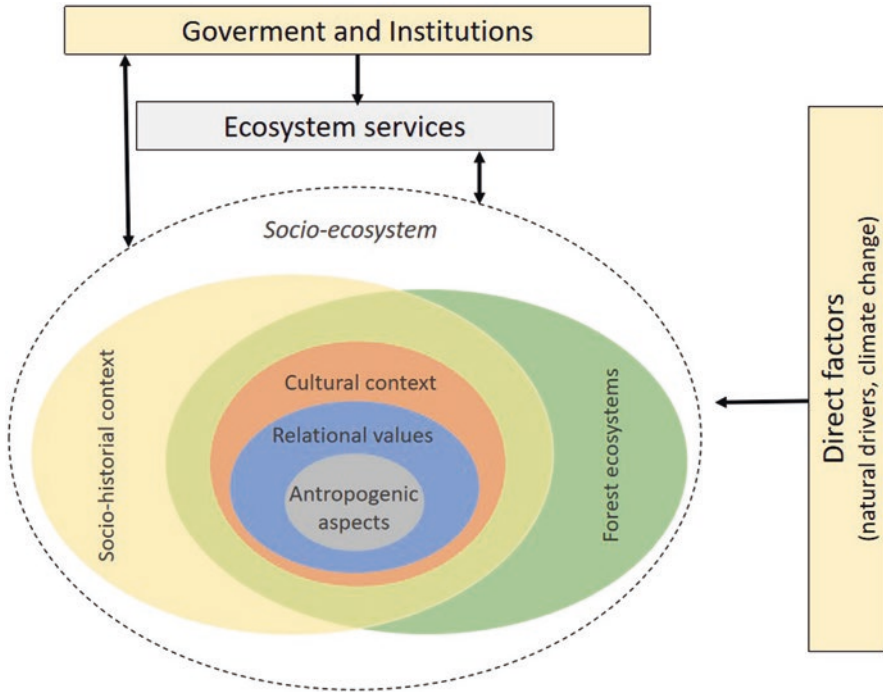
Goverment and Institutions

Ecosystem services

Socio-ecosystem

Socio-historial context

Cultural context

Relational values

Antropogenic aspects

Forest ecosystems

Direct factors
(natural drivers, climate change)